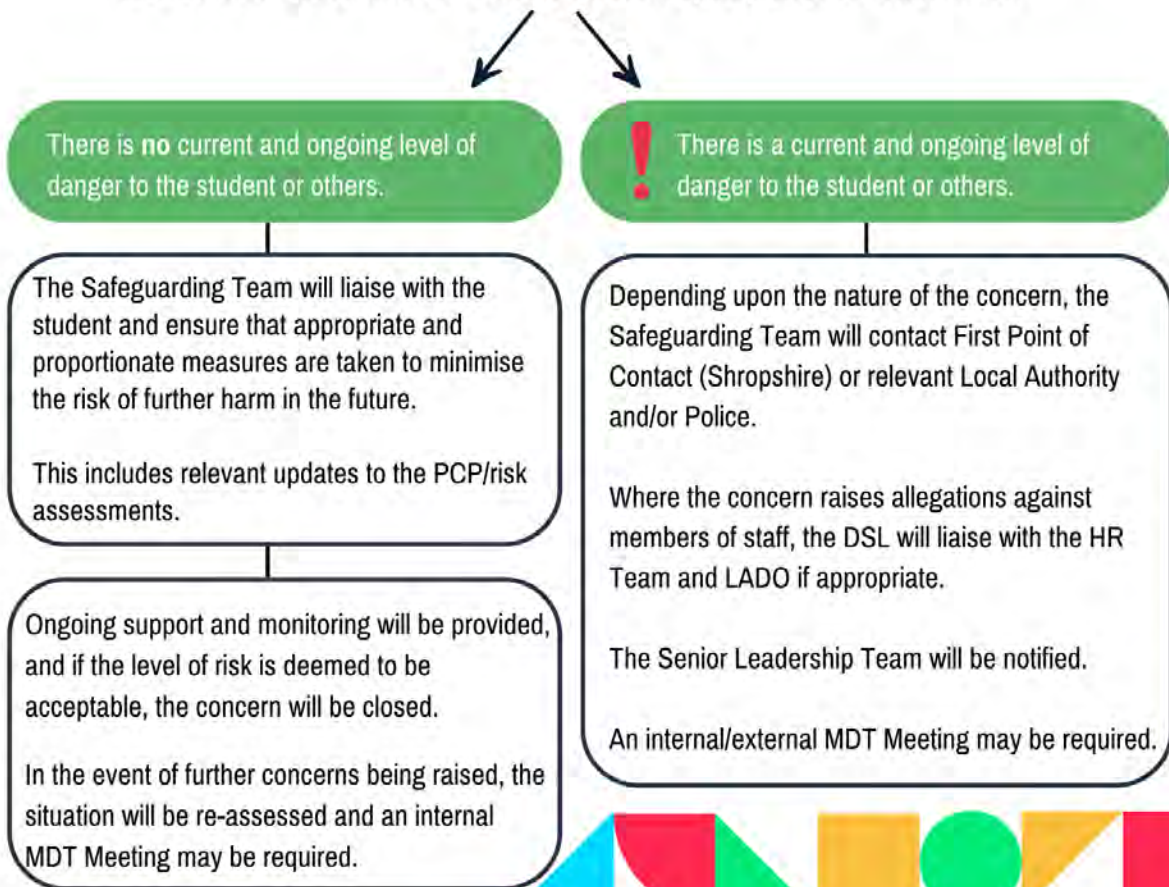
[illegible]

There is **no** current and ongoing level of danger to the student or others.

There is a current and ongoing level of danger to the student or others.

The Safeguarding Team will liaise with the student and ensure that appropriate and proportionate measures are taken to minimise the risk of further harm in the future.

This includes relevant updates to the PCP/risk assessments.

Ongoing support and monitoring will be provided, and if the level of risk is deemed to be acceptable, the concern will be closed.

In the event of further concerns being raised, the situation will be re-assessed and an internal MDT Meeting may be required.

Depending upon the nature of the concern, the Safeguarding Team will contact First Point of Contact (Shropshire) or relevant Local Authority and/or Police.

Where the concern raises allegations against members of staff, the DSL will liaise with the HR Team and LADO if appropriate.

The Senior Leadership Team will be notified.

An internal/external MDT Meeting may be required.